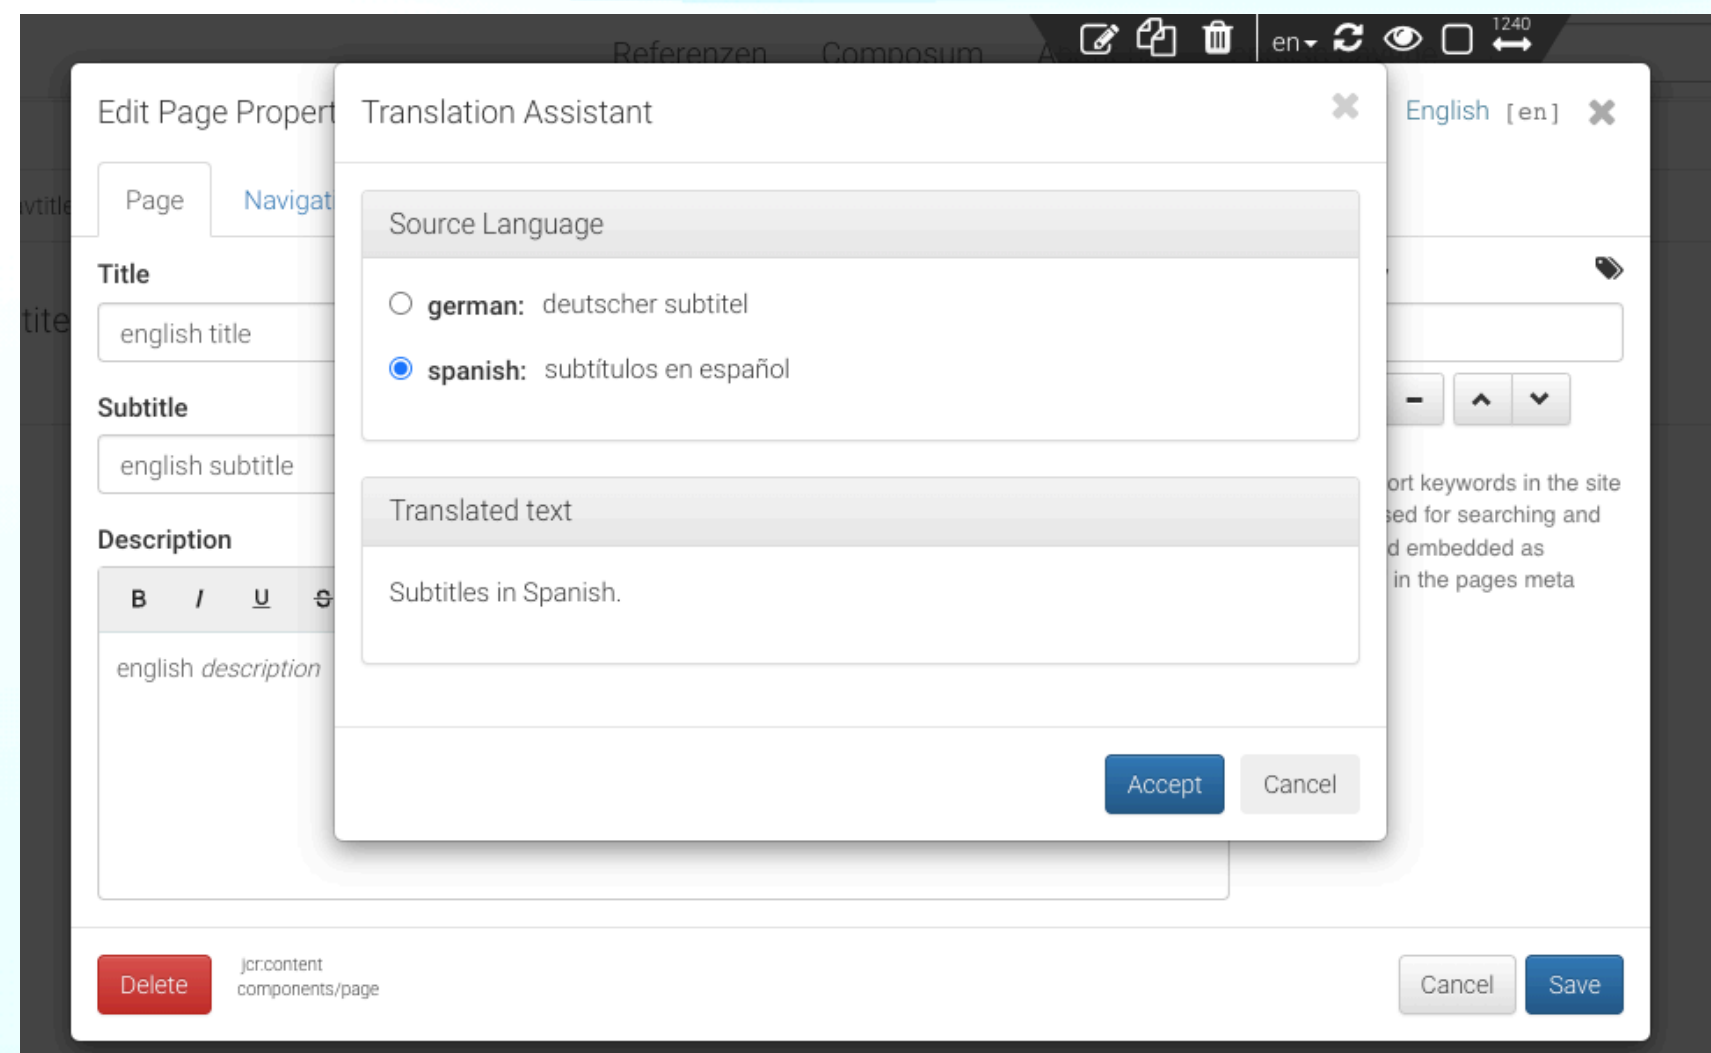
en 1240

Referenzen Composum

Edit Page Propert

English [en]

Page Navigat

vtitle

tite

Title

english title

Subtitle

english subtitle

Description

B I U S

english *description*

ort keywords in the site
sed for searching and
d embedded as
in the pages meta

Translation Assistant

Source Language

german: deutscher subtitel

spanish: subtítulos en español

Translated text

Subtitles in Spanish.

Accept Cancel

Delete

jcr:content
components/page

Cancel Save